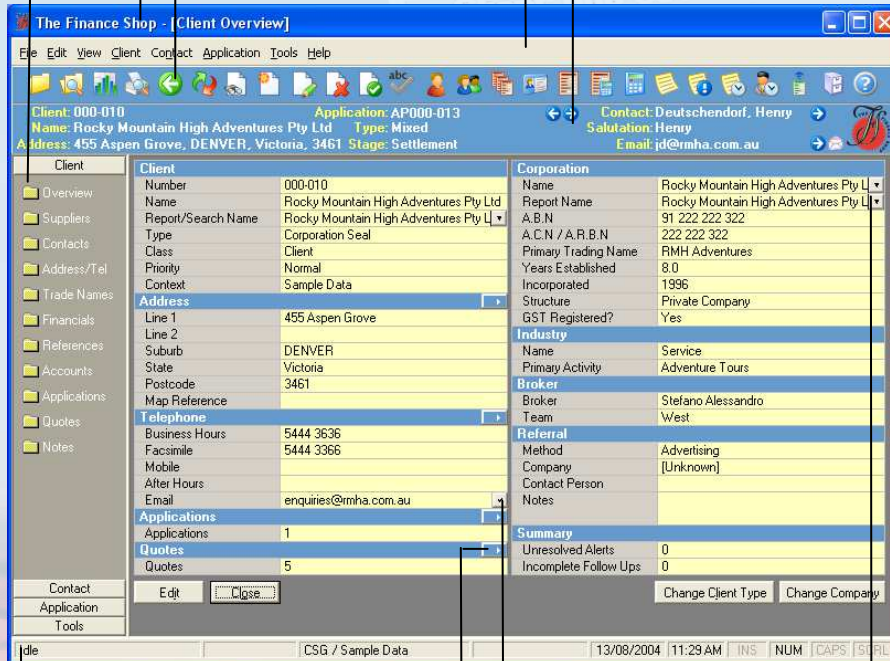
The Finance Shop - [Client Overview]

File Edit View Client Contact Application Tools Help

Client: 000-010
Name: Rocky Mountain High Adventures Pty Ltd
Address: 455 Aspen Grove, DENVER, Victoria, 3461
Application: AP000-013
Type: Mixed
Stage: Settlement
Contact: Deutschendorf, Henry
Salutation: Henry
Email: jd@rmha.com.au

Client
Overview
Suppliers
Contacts
Address/Tel
Trade Names
Financials
References
Accounts
Applications
Quotes
Notes

| Client | |
|---|---|
| Number | 000-010 |
| Name | Rocky Mountain High Adventures Pty Ltd |
| Report/Search Name | Rocky Mountain High Adventures Pty L |
| Type | Corporation Seal |
| Class | Client |
| Priority | Normal |
| Context | Sample Data |
| Address | |
| Line 1 | 455 Aspen Grove |
| Line 2 | |
| Suburb | DENVER |
| State | Victoria |
| Postcode | 3461 |
| Map Reference | |
| Telephone | |
| Business Hours | 5444 3636 |
| Facsimile | 5444 3366 |
| Mobile | |
| After Hours | |
| Email | enquiries@rmha.com.au |
| Applications | |
| Applications | 1 |
| Quotes | |
| Quotes | 5 |

| Corporation | |
|---|---|
| Name | Rocky Mountain High Adventures Pty L |
| Report Name | Rocky Mountain High Adventures Pty L |
| A.B.N | 91 222 222 322 |
| A.C.N / A.R.B.N | 222 222 322 |
| Primary Trading Name | RMH Adventures |
| Years Established | 8.0 |
| Incorporated | 1996 |
| Structure | Private Company |
| GST Registered? | Yes |
| Industry | |
| Name | Service |
| Primary Activity | Adventure Tours |
| Broker | |
| Broker | Stefano Alessandro |
| Team | West |
| Referral | |
| Method | Advertising |
| Company | [Unknown] |
| Contact Person | |
| Notes | |
| Summary | |
| Unresolved Alerts | 0 |
| Incomplete Follow Ups | 0 |

Contact
Application
Tools

Edit Close Change Client Type Change Company

Idle CSG / Sample Data 13/08/2004 11:29 AM INS NUM CAPS SCRL